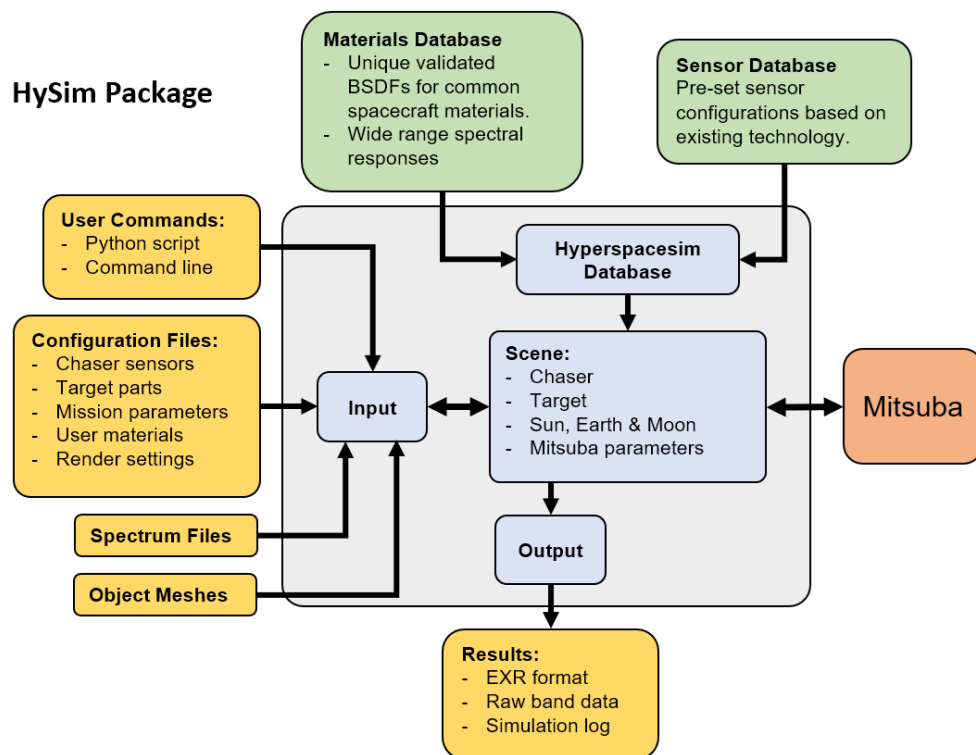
HySim Package

Materials Database
- Unique validated BSDFs for common spacecraft materials.
- Wide range spectral responses

Sensor Database
Pre-set sensor configurations based on existing technology.

User Commands:
- Python script
- Command line

Hyperspacesim Database

Configuration Files:
- Chaser sensors
- Target parts
- Mission parameters
- User materials
- Render settings

Input

Scene:
- Chaser
- Target
- Sun, Earth & Moon
- Mitsuba parameters

Mitsuba

Spectrum Files

Output

Object Meshes

Results:
- EXR format
- Raw band data
- Simulation log